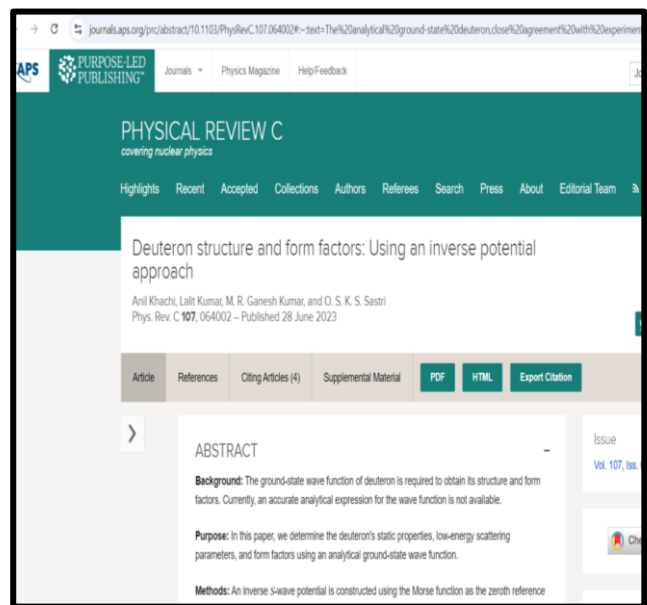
journals.aps.org/prc/abstract/10.1103/PhysRevC.107.064002#:~:text=The%20analytical%20ground-state%20deuteron,close%20agreement%20with%20experiment

APS PURPOSE-LED PUBLISHING™ Journals Physics Magazine Help/Feedback Jo

PHYSICAL REVIEW C
covering nuclear physics

Highlights Recent Accepted Collections Authors Referees Search Press About Editorial Team

Deuteron structure and form factors: Using an inverse potential approach

Anil Khachi, Lalit Kumar, M. R. Ganesh Kumar, and O. S. K. S. Sastri
Phys. Rev. C **107**, 064002 – Published 28 June 2023

Article References Citing Articles (4) Supplemental Material PDF HTML Export Citation

ABSTRACT

**Background:** The ground-state wave function of deuteron is required to obtain its structure and form factors. Currently, an accurate analytical expression for the wave function is not available.

**Purpose:** In this paper, we determine the deuteron's static properties, low-energy scattering parameters, and form factors using an analytical ground-state wave function.

**Methods:** An inverse $S$-wave potential is constructed using the Morse function as the zeroth reference

Issue
Vol. 107, Iss.

Ch